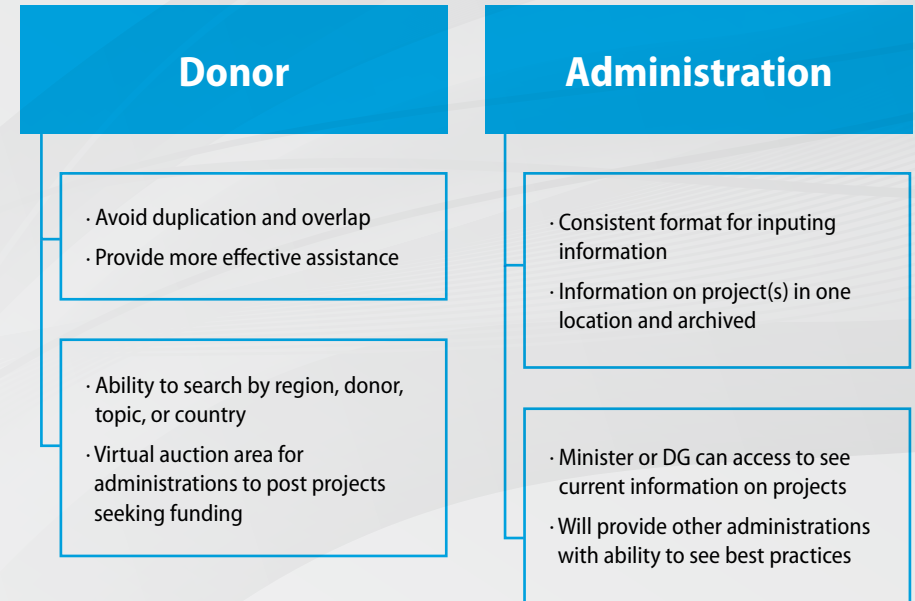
Donor

· Avoid duplication and overlap
· Provide more effective assistance

· Ability to search by region, donor, topic, or country
· Virtual auction area for administrations to post projects seeking funding

Administration

· Consistent format for inputing information
· Information on project(s) in one location and archived

· Minister or DG can access to see current information on projects
· Will provide other administrations with ability to see best practices